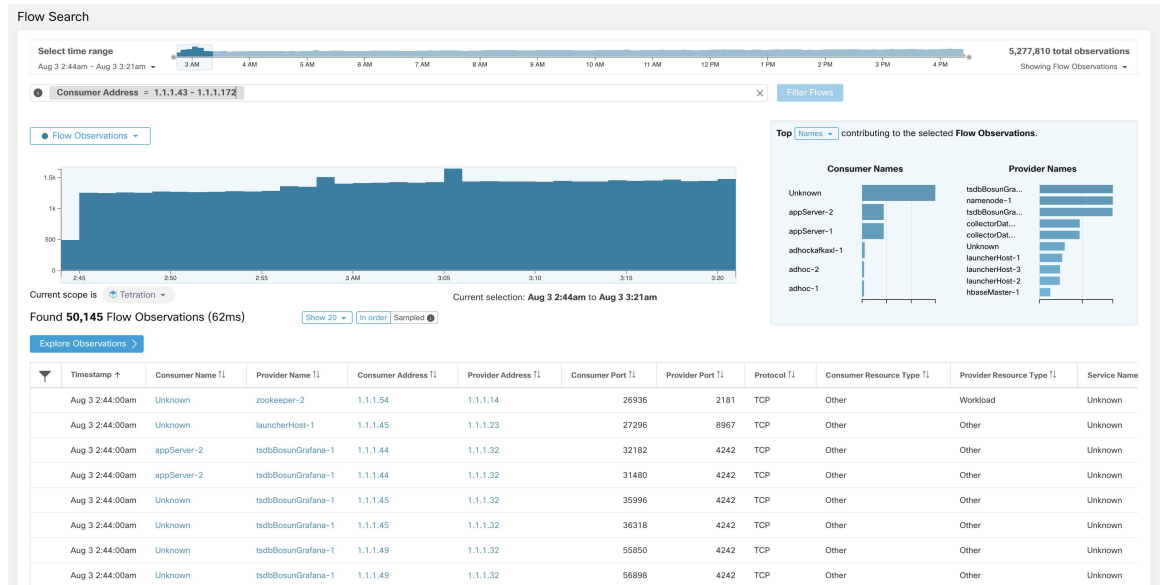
Flow Search

Select time range
Aug 3 2:44am - Aug 3 3:21am

3 AM 4 AM 5 AM 6 AM 7 AM 8 AM 9 AM 10 AM 11 AM 12 PM 1 PM 2 PM 3 PM 4 PM

5,277,810 total observations
Showing Flow Observations

Consumer Address = 1.1.1.43 - 1.1.1.172

Filter Flows

Flow Observations

Top Names contributing to the selected Flow Observations.

Consumer Names
Unknown
appServer-2
appServer-1
adhockafkaxl-1
adhoc-2
adhoc-1

Provider Names
tsdbBosunGra...
namenode-1
tsdbBosunGra...
collectorDat...
collectorDat...
Unknown
launcherHost-1
launcherHost-3
launcherHost-2
hbaseMaster-1

1.5k
1k
500
0
2:45 2:50 2:55 3 AM 3:05 3:10 3:15 3:20

Current scope is Tetration
Current selection: Aug 3 2:44am to Aug 3 3:21am

Found 50,145 Flow Observations (62ms)
Show 20 In order Sampled

Explore Observations

| Timestamp | Consumer Name | Provider Name | Consumer Address | Provider Address | Consumer Port | Provider Port | Protocol | Consumer Resource Type | Provider Resource Type | Service Name |
|---|---|---|---|---|---|---|---|---|---|---|
| Aug 3 2:44:00am | Unknown | zookeeper-2 | 1.1.1.54 | 1.1.1.14 | 26936 | 2181 | TCP | Other | Workload | Unknown |
| Aug 3 2:44:00am | Unknown | launcherHost-1 | 1.1.1.45 | 1.1.1.23 | 27296 | 8967 | TCP | Other | Other | Unknown |
| Aug 3 2:44:00am | appServer-2 | tsdbBosunGrafana-1 | 1.1.1.44 | 1.1.1.32 | 32182 | 4242 | TCP | Other | Other | Unknown |
| Aug 3 2:44:00am | appServer-2 | tsdbBosunGrafana-1 | 1.1.1.44 | 1.1.1.32 | 31480 | 4242 | TCP | Other | Other | Unknown |
| Aug 3 2:44:00am | Unknown | tsdbBosunGrafana-1 | 1.1.1.45 | 1.1.1.32 | 35996 | 4242 | TCP | Other | Other | Unknown |
| Aug 3 2:44:00am | Unknown | tsdbBosunGrafana-1 | 1.1.1.45 | 1.1.1.32 | 36318 | 4242 | TCP | Other | Other | Unknown |
| Aug 3 2:44:00am | Unknown | tsdbBosunGrafana-1 | 1.1.1.49 | 1.1.1.32 | 55850 | 4242 | TCP | Other | Other | Unknown |
| Aug 3 2:44:00am | Unknown | tsdbBosunGrafana-1 | 1.1.1.49 | 1.1.1.32 | 56898 | 4242 | TCP | Other | Other | Unknown |